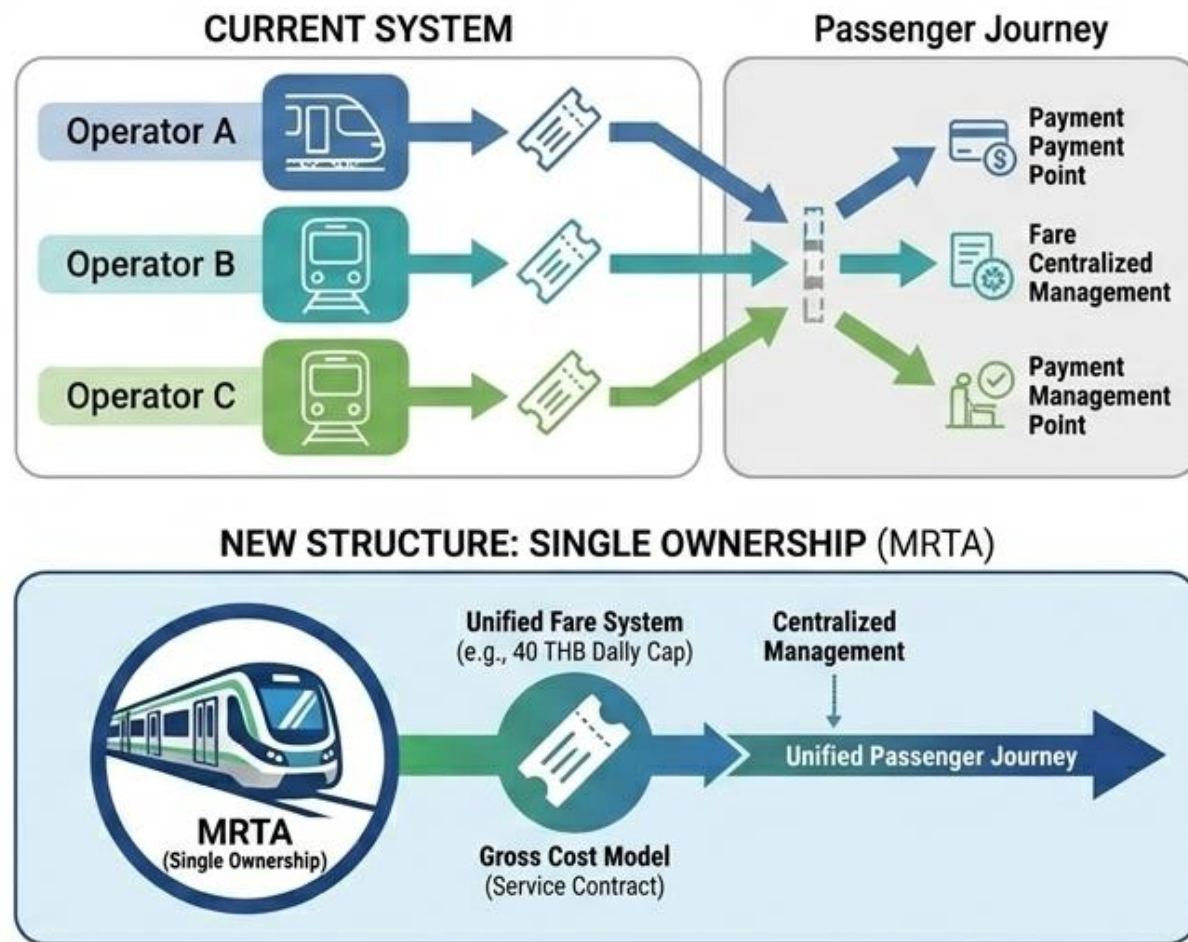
CURRENT SYSTEM

Passenger Journey

Operator A

Operator B

Operator C

Payment Payment Point

Fare Centralized Management

Payment Management Point

NEW STRUCTURE: SINGLE OWNERSHIP (MRTA)

MRTA (Single Ownership)

Unified Fare System (e.g., 40 THB Daily Cap)

Centralized Management

Unified Passenger Journey

Gross Cost Model (Service Contract)